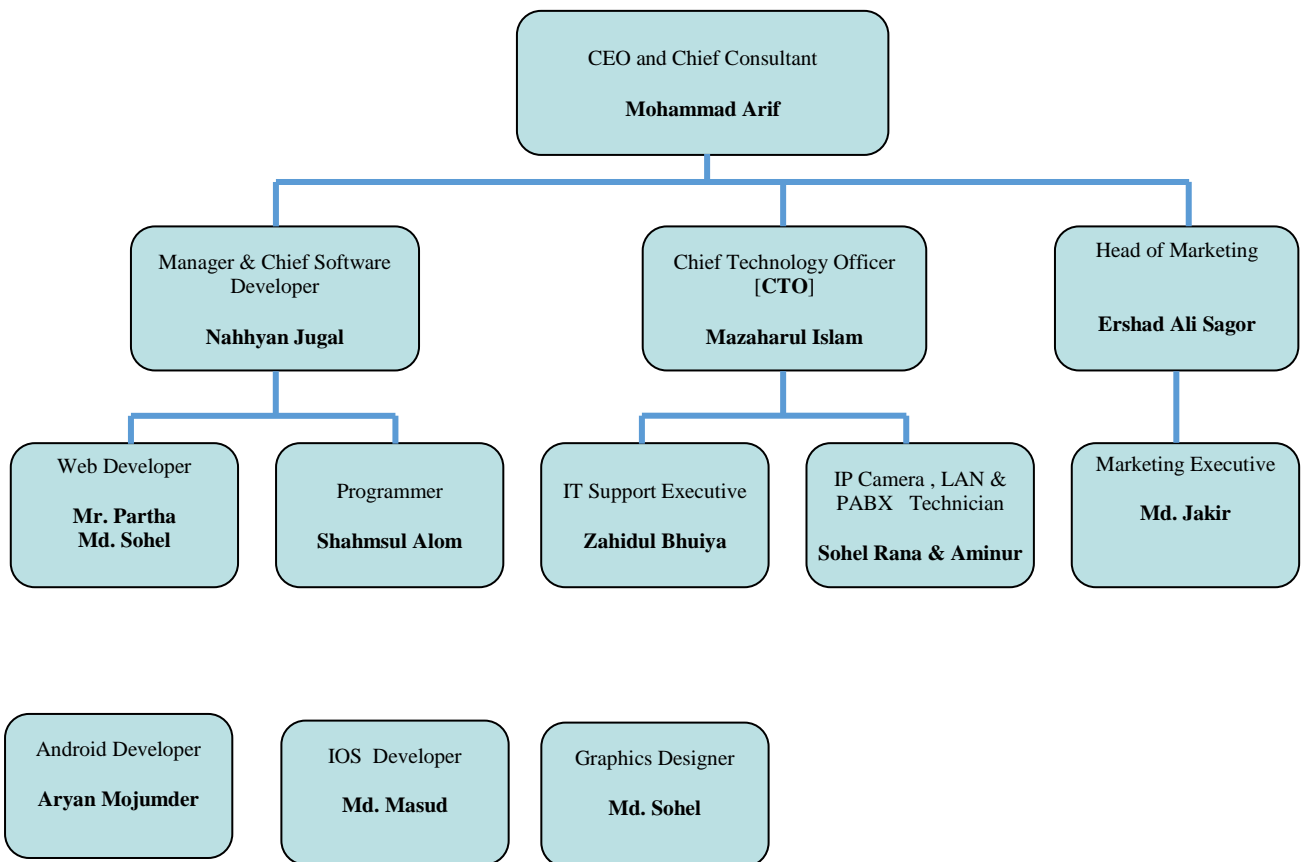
CEO and Chief Consultant

**Mohammad Arif**

Manager & Chief Software Developer

**Nahhyan Jugal**

Chief Technology Officer [**CTO**]

**Mazaharul Islam**

Head of Marketing

**Ershad Ali Sagor**

Web Developer

**Mr. Partha**
**Md. Sohel**

Programmer

**Shahmsul Alom**

IT Support Executive

**Zahidul Bhuiya**

IP Camera , LAN & PABX Technician

**Sohel Rana & Aminur**

Marketing Executive

**Md. Jakir**

Android Developer

**Aryan Mojumder**

IOS Developer

**Md. Masud**

Graphics Designer

**Md. Sohel**